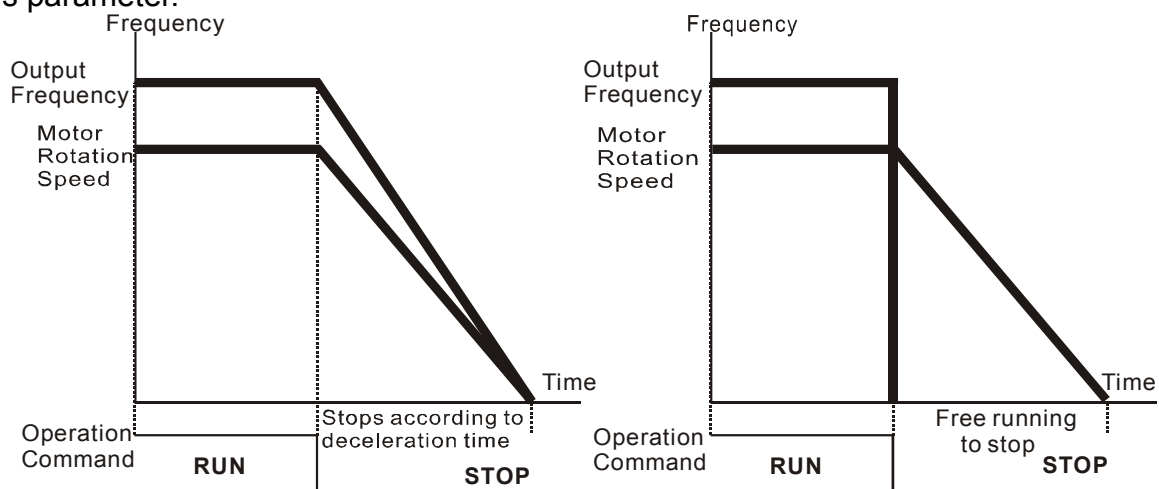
s parameter.

Frequency

Output Frequency

Motor Rotation Speed

Time

Stops according to deceleration time

Operation Command

RUN

STOP

Frequency

Output Frequency

Motor Rotation Speed

Time

Free running to stop

Operation Command

RUN

STOP